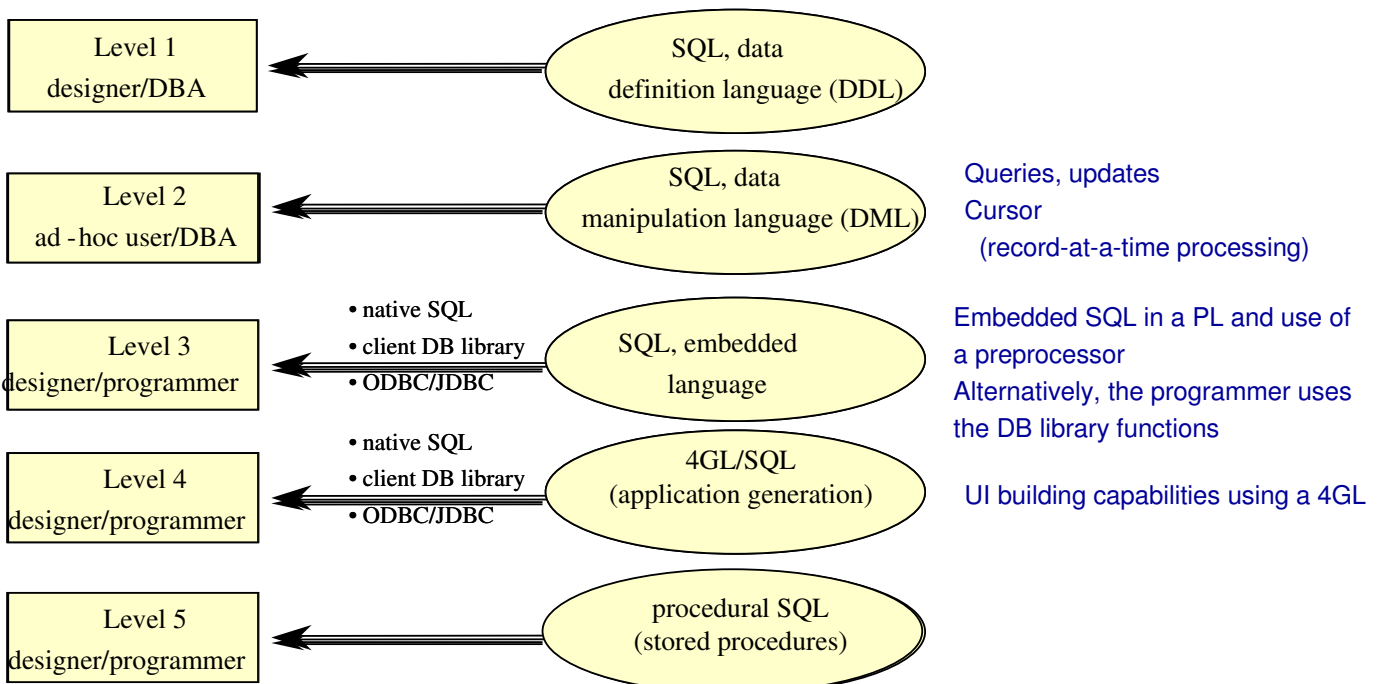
Level 1
designer/DBA

SQL, data
definition language (DDL)

Level 2
ad -hoc user/DBA

SQL, data
manipulation language (DML)

Queries, updates
Cursor
(record-at-a-time processing)

Level 3
designer/programmer

• native SQL
• client DB library
• ODBC/JDBC

SQL, embedded
language

Embedded SQL in a PL and use of a preprocessor
Alternatively, the programmer uses the DB library functions

Level 4
designer/programmer

• native SQL
• client DB library
• ODBC/JDBC

4GL/SQL
(application generation)

UI building capabilities using a 4GL

Level 5
designer/programmer

procedural SQL
(stored procedures)